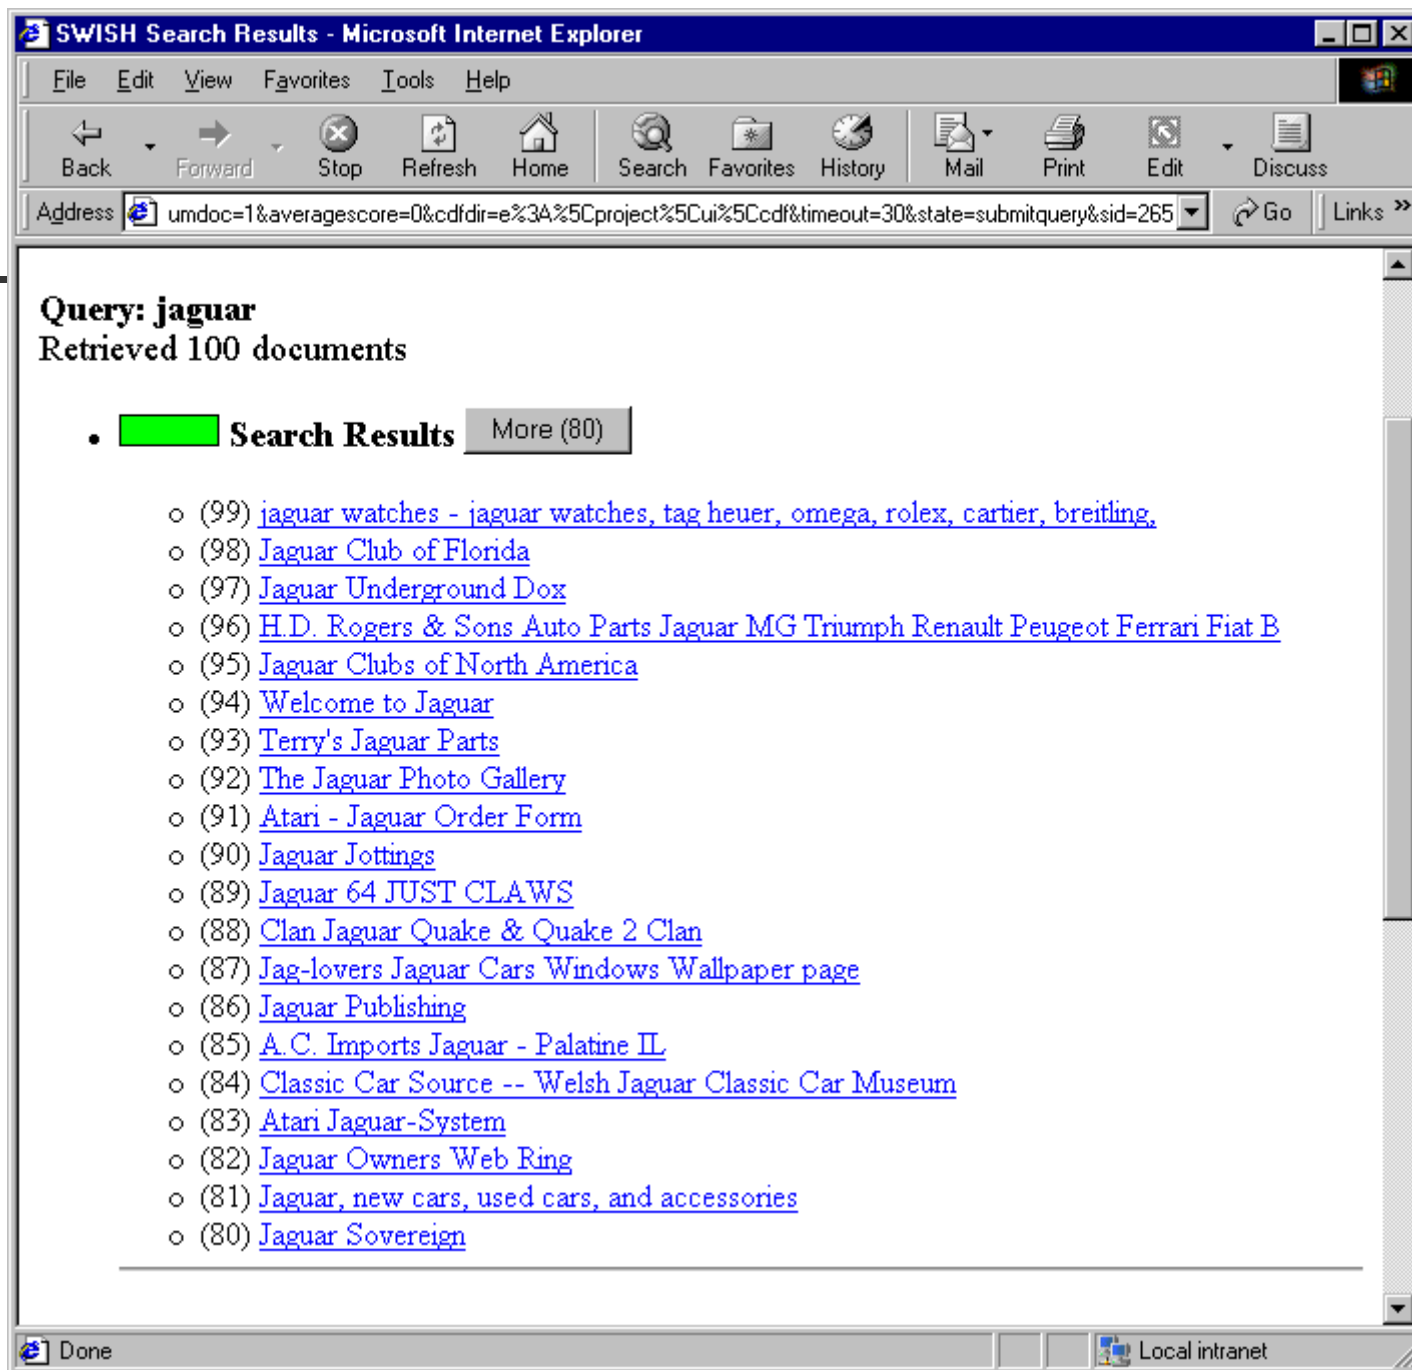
SWISH Search Results - Microsoft Internet Explorer

File Edit View Favorites Tools Help

Back Forward Stop Refresh Home Search Favorites History Mail Print Edit Discuss

Address umdoc=1&averagescore=0&cdfdir=e%3A%5Cproject%5Cui%5Ccdf&timeout=30&state=submitquery&sid=265 Go Links »

Query: jaguar
Retrieved 100 documents

• Search Results More (80)

- (99) jaguar watches - jaguar watches, tag heuer, omega, rolex, cartier, breitling,
- (98) Jaguar Club of Florida
- (97) Jaguar Underground Dox
- (96) H.D. Rogers & Sons Auto Parts Jaguar MG Triumph Renault Peugeot Ferrari Fiat B
- (95) Jaguar Clubs of North America
- (94) Welcome to Jaguar
- (93) Terry's Jaguar Parts
- (92) The Jaguar Photo Gallery
- (91) Atari - Jaguar Order Form
- (90) Jaguar Jottings
- (89) Jaguar 64 JUST CLAWS
- (88) Clan Jaguar Quake & Quake 2 Clan
- (87) Jag-lovers Jaguar Cars Windows Wallpaper page
- (86) Jaguar Publishing
- (85) A.C. Imports Jaguar - Palatine IL
- (84) Classic Car Source -- Welsh Jaguar Classic Car Museum
- (83) Atari Jaguar-System
- (82) Jaguar Owners Web Ring
- (81) Jaguar, new cars, used cars, and accessories
- (80) Jaguar Sovereign

Done Local intranet